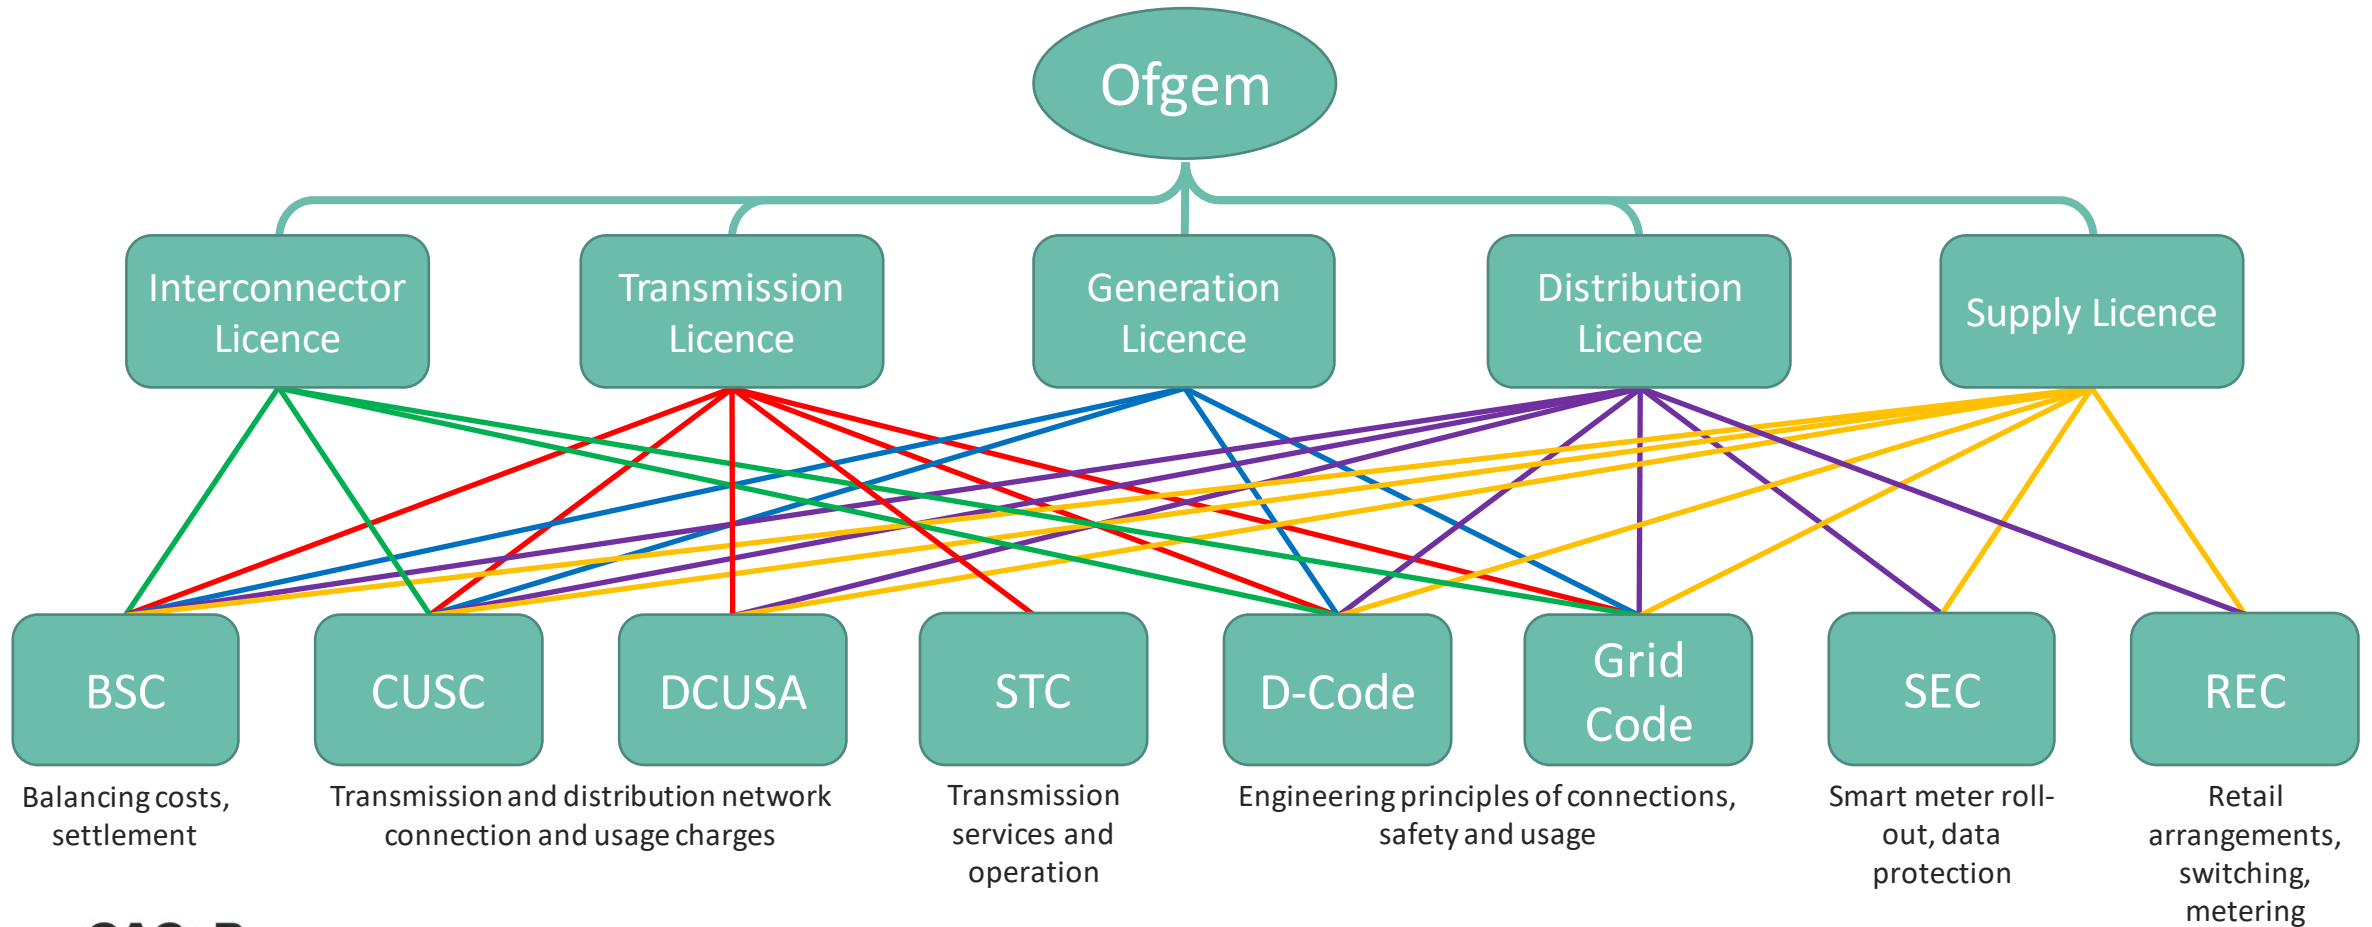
Ofgem

Interconnector Licence

Transmission Licence

Generation Licence

Distribution Licence

Supply Licence

BSC

CUSC

DCUSA

STC

D-Code

Grid Code

SEC

REC

Balancing costs, settlement

Transmission and distribution network connection and usage charges

Transmission services and operation

Engineering principles of connections, safety and usage

Smart meter roll-out, data protection

Retail arrangements, switching, metering

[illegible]